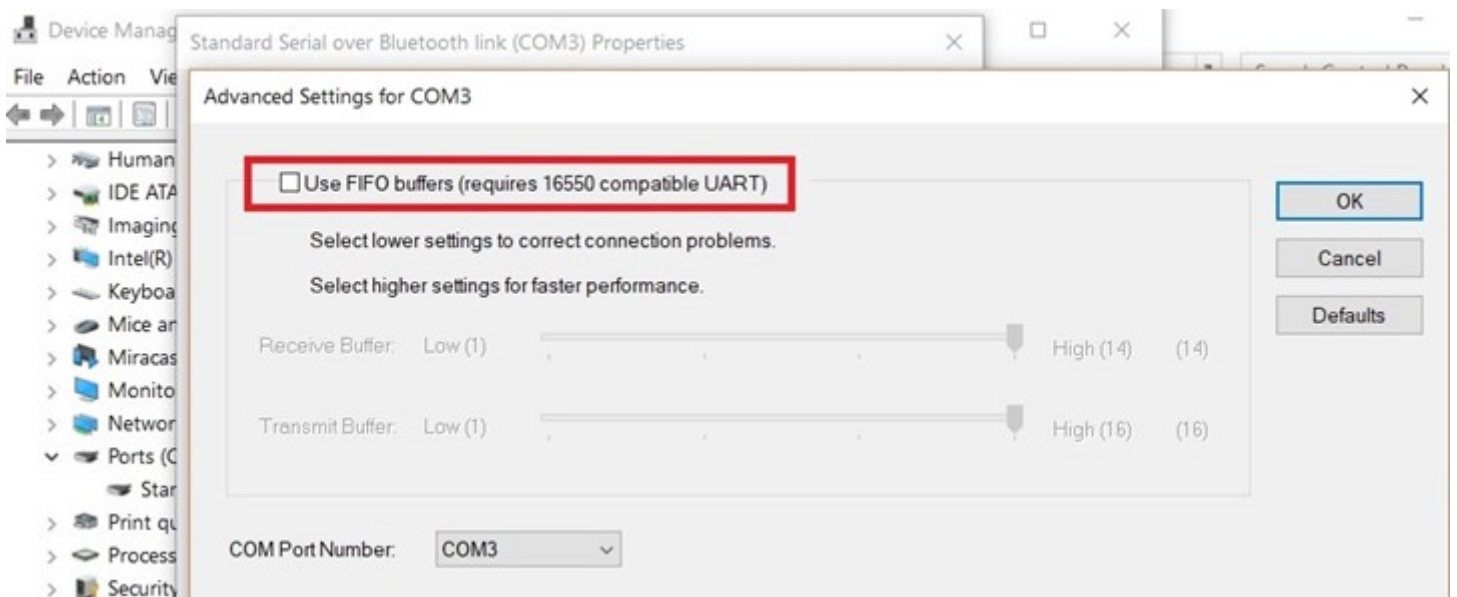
Device Manag
File Action Vie
Human
IDE ATA
Imaging
Intel(R)
Keyboa
Mice ar
Miracas
Monito
Networ
Ports (C
Star
Print qu
Process
Security

Standard Serial over Bluetooth link (COM3) Properties

Advanced Settings for COM3

Use FIFO buffers (requires 16550 compatible UART)

Select lower settings to correct connection problems.

Select higher settings for faster performance.

Receive Buffer: Low (1) High (14) (14)

Transmit Buffer: Low (1) High (16) (16)

COM Port Number: COM3

OK
Cancel
Defaults